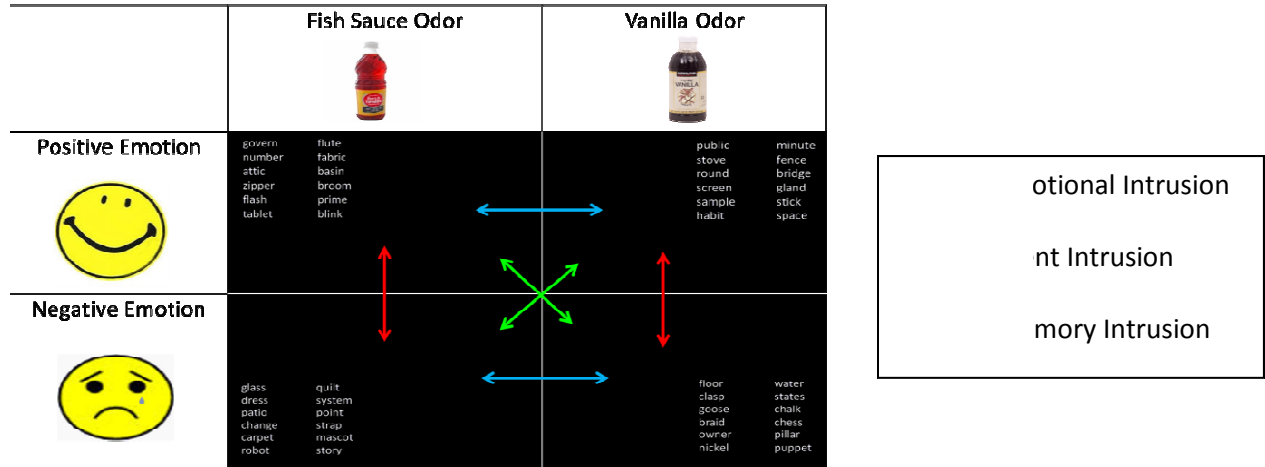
|  | Fish Sauce Odor | Vanilla Odor |
|---|---|---|
| Positive Emotion | govern, number, attic, zipper, flash, tablet, flute, fabric, basin, broom, prime, blink | public, stove, round, screen, sample, habit, minute, fence, bridge, gland, stick, space |
| Negative Emotion | glass, dress, patio, change, carpet, robot, quilt, system, point, strap, mascot, story | floor, clasp, goose, braid, owner, nickel, water, states, chalk, chess, pillar, puppet |

VANILLA

otional Intrusion

nt Intrusion

mory Intrusion